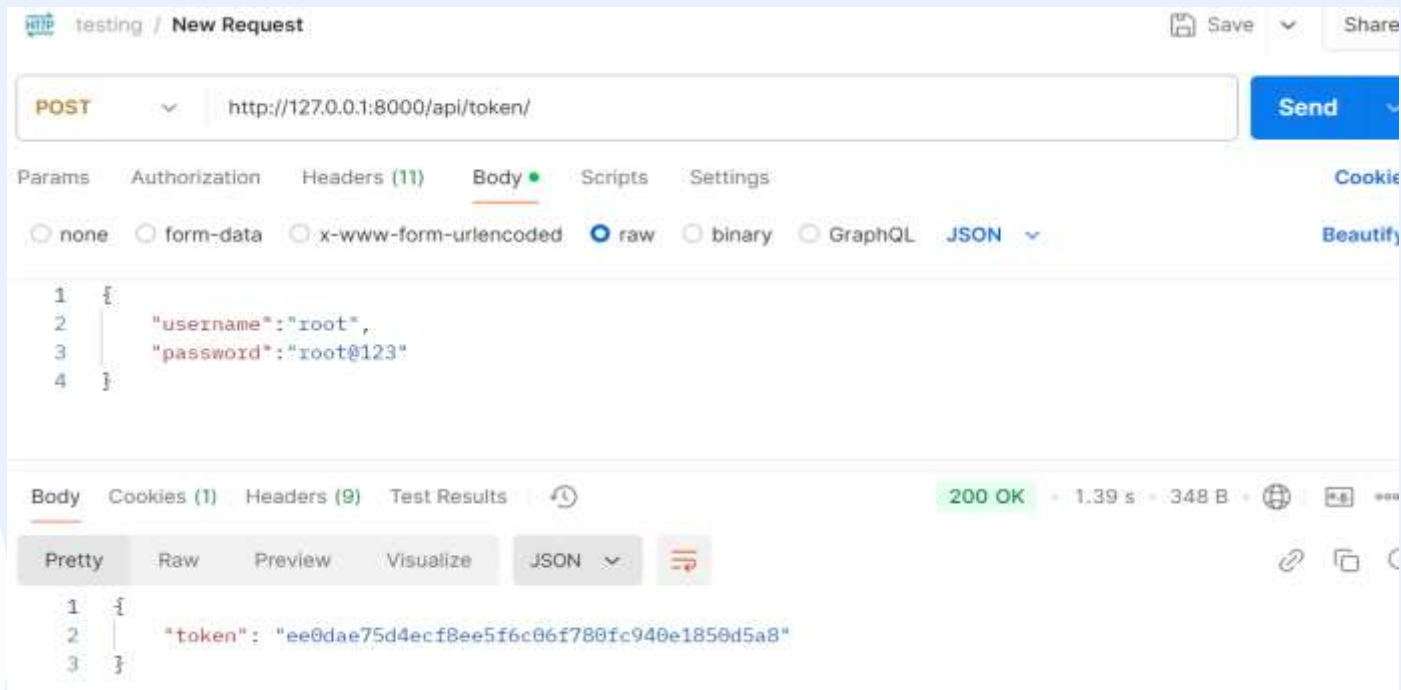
HTTP testing / New Request

Save Share

POST http://127.0.0.1:8000/api/token/

Send

Params Authorization Headers (11) Body Scripts Settings Cookie

none form-data x-www-form-urlencoded raw binary GraphQL JSON Beautify

1 {
2 "username":"root",
3 "password":"root@123"
4 }

Body Cookies (1) Headers (9) Test Results 200 OK 1.39 s 348 B

Pretty Raw Preview Visualize JSON

1 {
2 "token": "ee0dae75d4ecf8ee5f6c06f780fc940e1850d5a8"
3 }